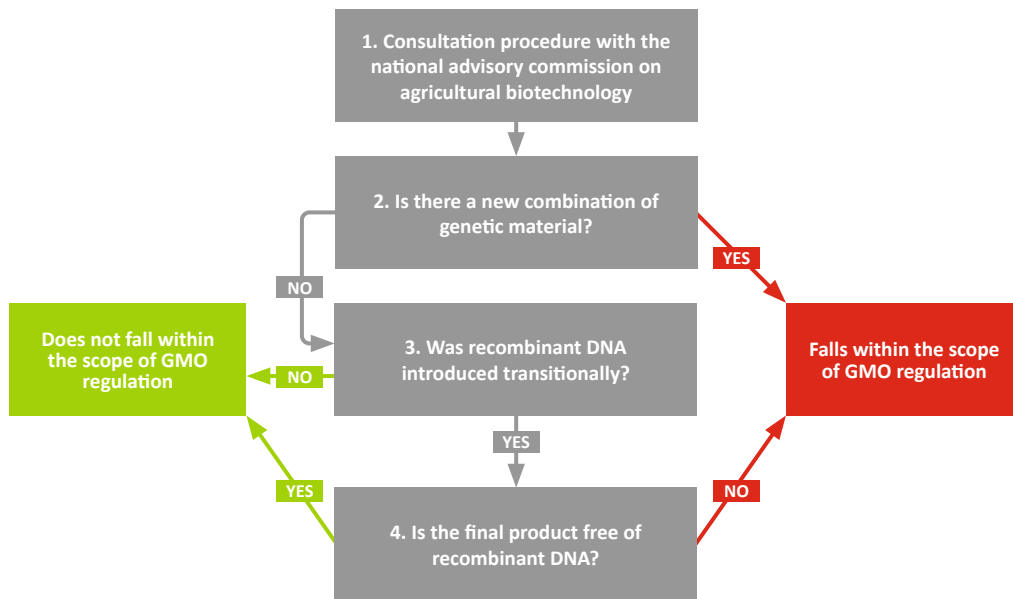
1. Consultation procedure with the national advisory commission on agricultural biotechnology

2. Is there a new combination of genetic material?

YES

NO

Does not fall within the scope of GMO regulation

NO

3. Was recombinant DNA introduced transitionally?

Falls within the scope of GMO regulation

YES

YES

NO

4. Is the final product free of recombinant DNA?